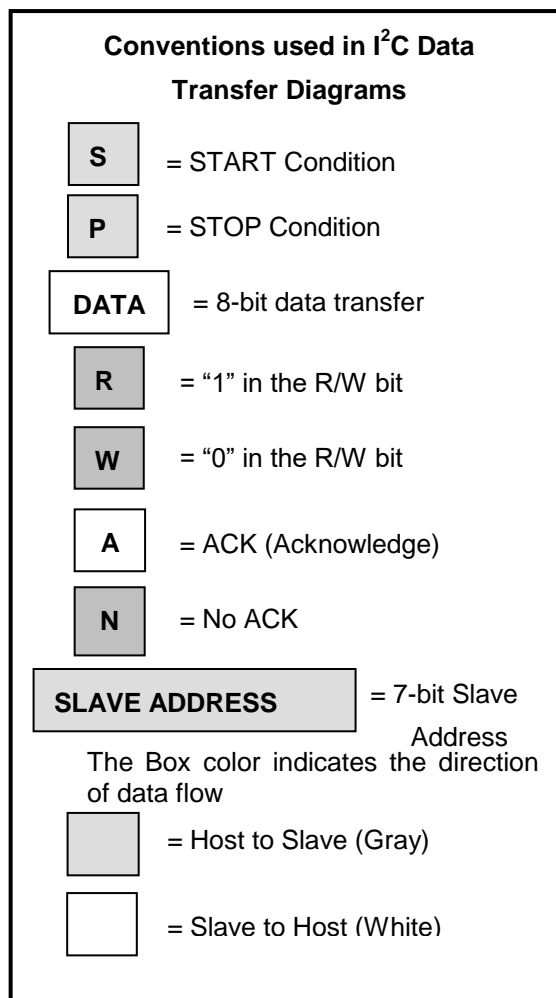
Conventions used in I$^2$C Data Transfer Diagrams

S = START Condition

P = STOP Condition

DATA = 8-bit data transfer

R = “1” in the R/W bit

W = “0” in the R/W bit

A = ACK (Acknowledge)

N = No ACK

SLAVE ADDRESS = 7-bit Slave Address

The Box color indicates the direction of data flow

= Host to Slave (Gray)

= Slave to Host (White)